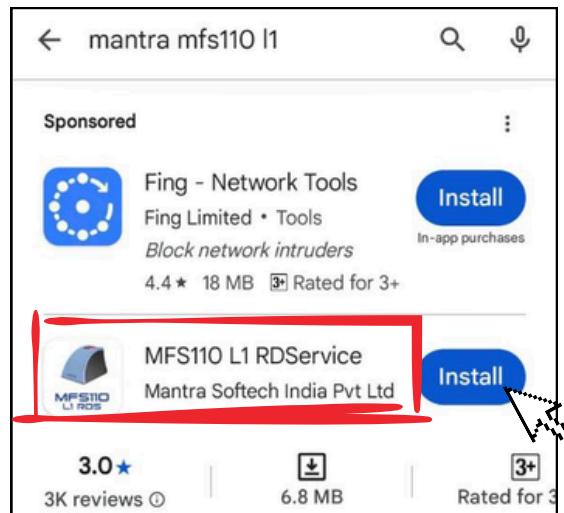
mantra mfs110 l1

Sponsored

Fing - Network Tools
Fing Limited • Tools
Block network intruders
4.4★ 18 MB 3+ Rated for 3+

Install
In-app purchases

MFS110 L1 RDS

MFS110 L1 RDService
Mantra Softech India Pvt Ltd

Install

3.0★
3K reviews ⓘ

6.8 MB

3+
Rated for 3